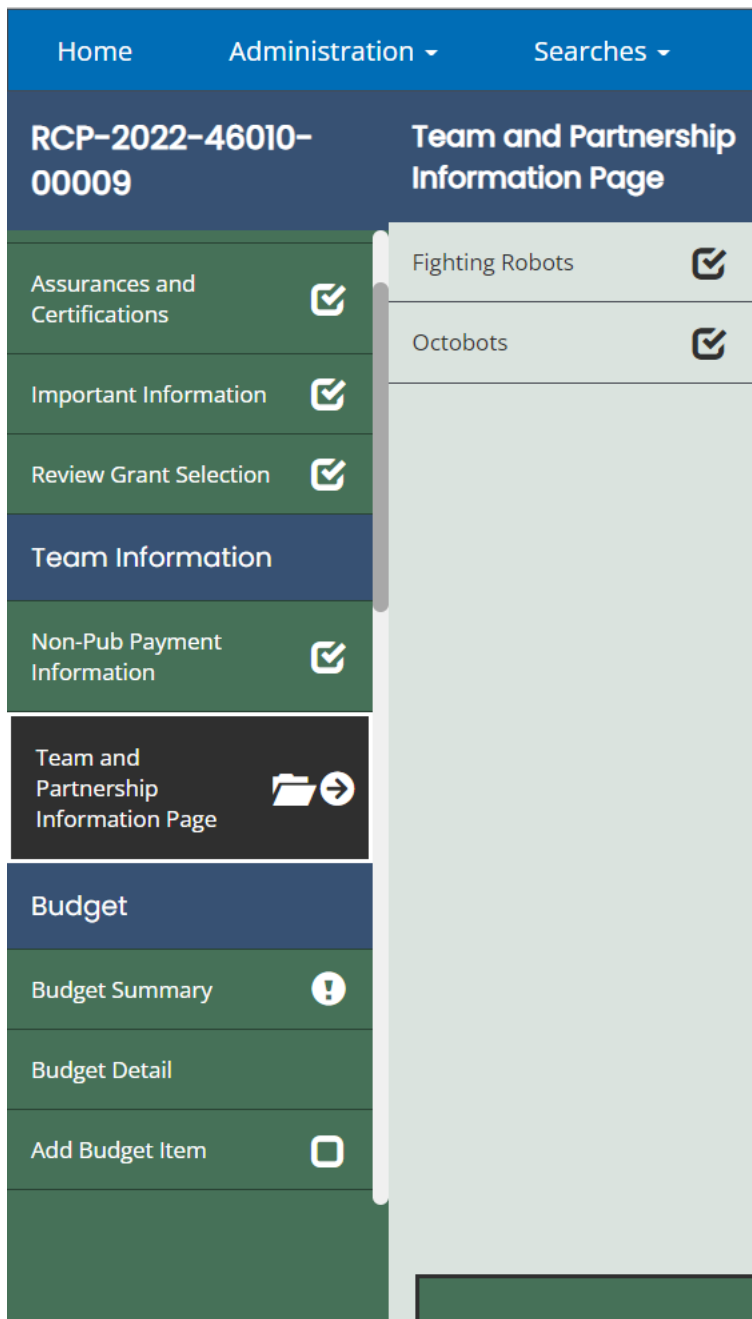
Home Administration Searches

RCP-2022-46010-00009

Team and Partnership Information Page

Assurances and Certifications

Important Information

Review Grant Selection

Team Information

Non-Pub Payment Information

Team and Partnership Information Page

Budget

Budget Summary

Budget Detail

Add Budget Item

Fighting Robots

Octobots